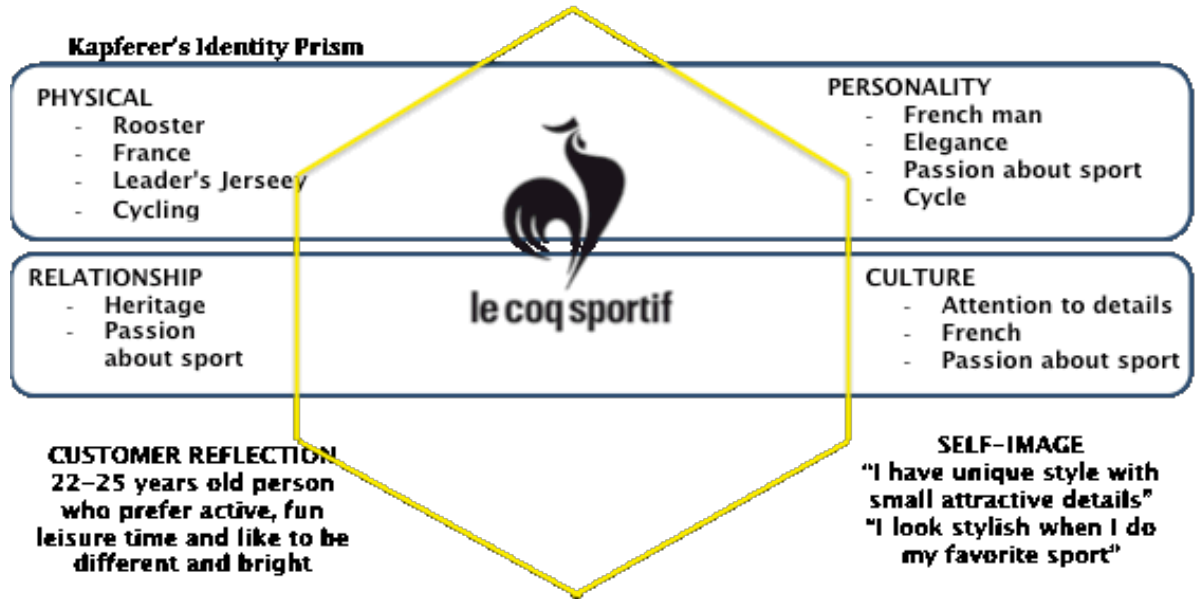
Kapferer's Identity Prism

PHYSICAL
- Rooster
- France
- Leader's Jerseey
- Cycling

PERSONALITY
- French man
- Elegance
- Passion about sport
- Cycle

le coq sportif

RELATIONSHIP
- Heritage
- Passion about sport

CULTURE
- Attention to details
- French
- Passion about sport

CUSTOMER REFLECTION
22-25 years old person who prefer active, fun leisure time and like to be different and bright

SELF-IMAGE
"I have unique style with small attractive details"
"I look stylish when I do my favorite sport"